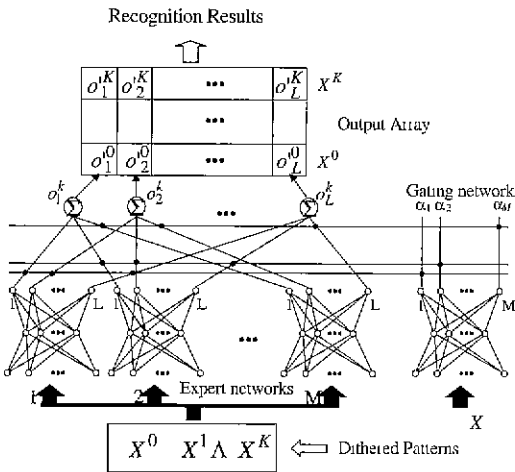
Recognition Results

| $o_1'^K$ | $o_2'^K$ | ••• | $o_L'^K$ |
|---|---|---|---|
| | | ••• | |
| $o_1'^0$ | $o_2'^0$ | ••• | $o_L'^0$ |

$X^K$

Output Array

$X^0$

$o_1^k$ $o_2^k$ ••• $o_L^k$

Gating network
$\alpha_1$ $\alpha_2$ $\alpha_M$

1 ••• L 1 ••• L ••• 1 ••• L 1 ••• M

•••

1 2 Expert networks M

$X$

$X^0 \quad X^1 \Lambda \quad X^K$ Dithered Patterns